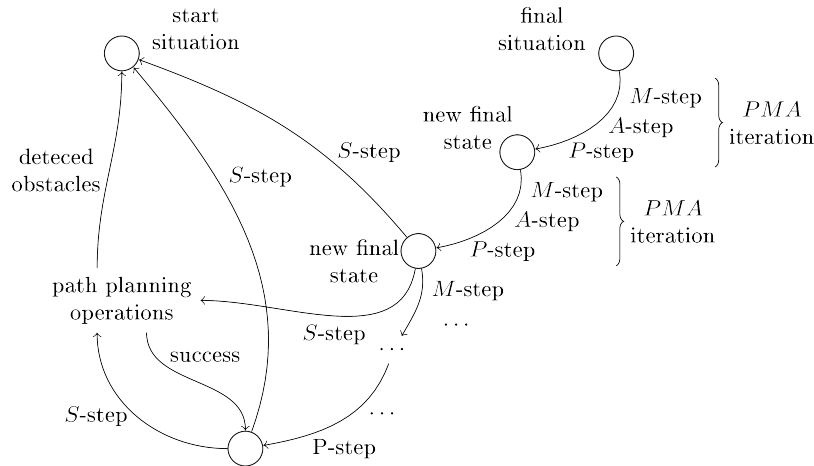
start situation

final situation

$M$-step
$A$-step
$P$-step

$PMA$ iteration

new final state

$S$-step

deteced obstacles

$S$-step

$M$-step
$A$-step
$P$-step

$PMA$ iteration

new final state

$M$-step

path planning operations

$S$-step

$\dots$

$\dots$

success

$\dots$

$S$-step

P-step